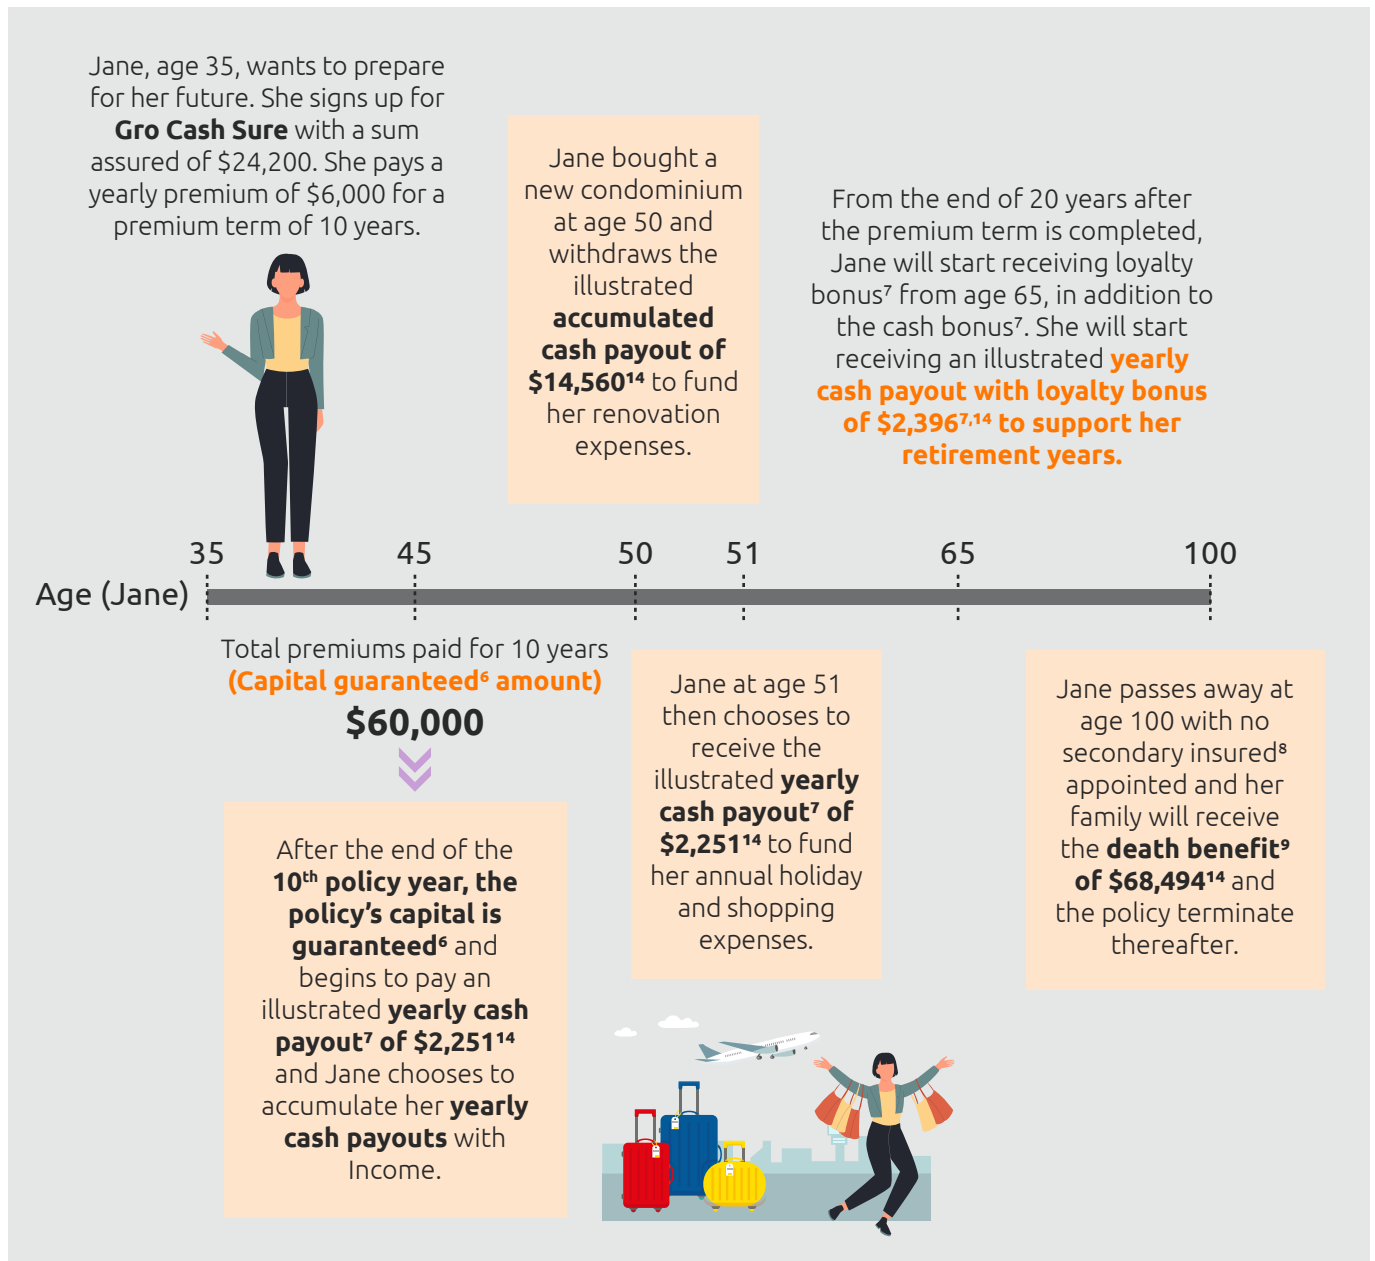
Jane, age 35, wants to prepare for her future. She signs up for **Gro Cash Sure** with a sum assured of $24,200. She pays a yearly premium of $6,000 for a premium term of 10 years.

Jane bought a new condominium at age 50 and withdraws the illustrated **accumulated cash payout of $14,560$^{14}$** to fund her renovation expenses.

From the end of 20 years after the premium term is completed, Jane will start receiving loyalty bonus$^{7}$ from age 65, in addition to the cash bonus$^{7}$. She will start receiving an illustrated **yearly cash payout with loyalty bonus of $2,396$^{7,14}$ to support her retirement years.**

35 45 50 51 65 100
Age (Jane)

Total premiums paid for 10 years
**(Capital guaranteed$^{6}$ amount)**
**$60,000**

After the end of the **10$^{th}$ policy year, the policy's capital is guaranteed$^{6}$** and begins to pay an illustrated **yearly cash payout$^{7}$ of $2,251$^{14}$** and Jane chooses to accumulate her **yearly cash payouts** with Income.

Jane at age 51 then chooses to receive the illustrated **yearly cash payout$^{7}$ of $2,251$^{14}$** to fund her annual holiday and shopping expenses.

Jane passes away at age 100 with no secondary insured$^{8}$ appointed and her family will receive the **death benefit$^{9}$ of $68,494$^{14}$** and the policy terminate thereafter.